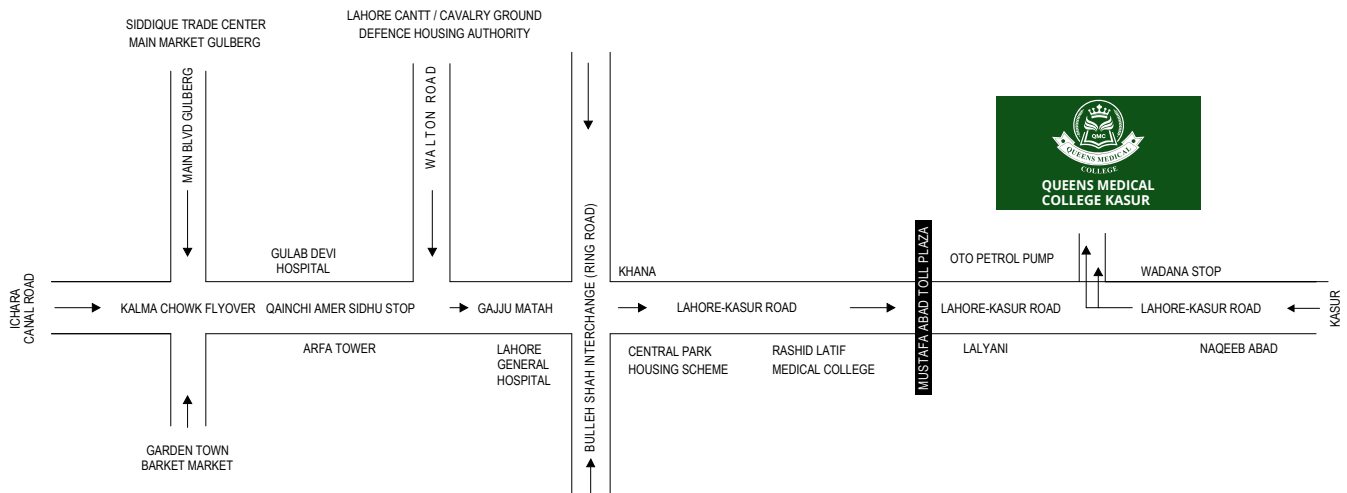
SIDDIQUE TRADE CENTER
MAIN MARKET GULBERG

LAHORE CANTT / CAVALRY GROUND
DEFENCE HOUSING AUTHORITY

MAIN BLVD GULBERG

WALTON ROAD

QMC
QUEENS MEDICAL COLLEGE
QUEENS MEDICAL COLLEGE KASUR

BULLEH SHAH INTERCHANGE (RING ROAD)

MUSTAFA ABAD TOLL PLAZA

GULAB DEVI HOSPITAL

KHANA

OTO PETROL PUMP

WADANA STOP

ICHARA CANAL ROAD

KALMA CHOWK FLYOVER

QAINCHI AMER SIDHU STOP

GAJJU MATAH

LAHORE-KASUR ROAD

LAHORE-KASUR ROAD

LAHORE-KASUR ROAD

KASUR

ARFA TOWER

LAHORE GENERAL HOSPITAL

CENTRAL PARK HOUSING SCHEME

RASHID LATIF MEDICAL COLLEGE

LALYANI

NAQEEB ABAD

GARDEN TOWN BARKET MARKET